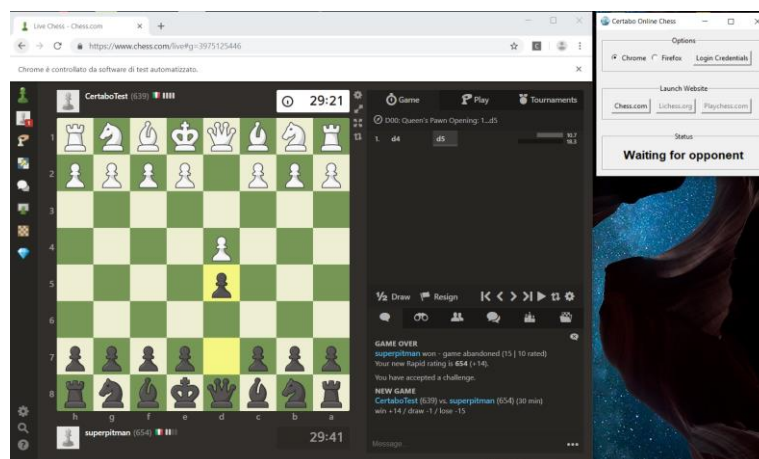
Live Chess - Chess.com
https://www.chess.com/live#g=3975125446
Chrome è controllato da software di test automatizzato.

CertaboTest (639)
29:21
1
2
3
4
5
6
7
8
h g f e d c b a
superpitman (654)
29:41

Game
Play
Tournaments
D00: Queen's Pawn Opening: 1...d5
1. d4 d5
½ Draw
Resign

GAME OVER
superpitman won - game abandoned (15 | 10 rated)
Your new Rapid rating is 654 (+14).
You have accepted a challenge.
NEW GAME
CertaboTest (639) vs. superpitman (654) (30 min)
win +14 / draw -1 / lose -15
Message...

Certabo Online Chess
Options
Chrome
Firefox
Login Credentials
Launch Website
Chess.com
Lichess.org
Playchess.com
Status
Waiting for opponent